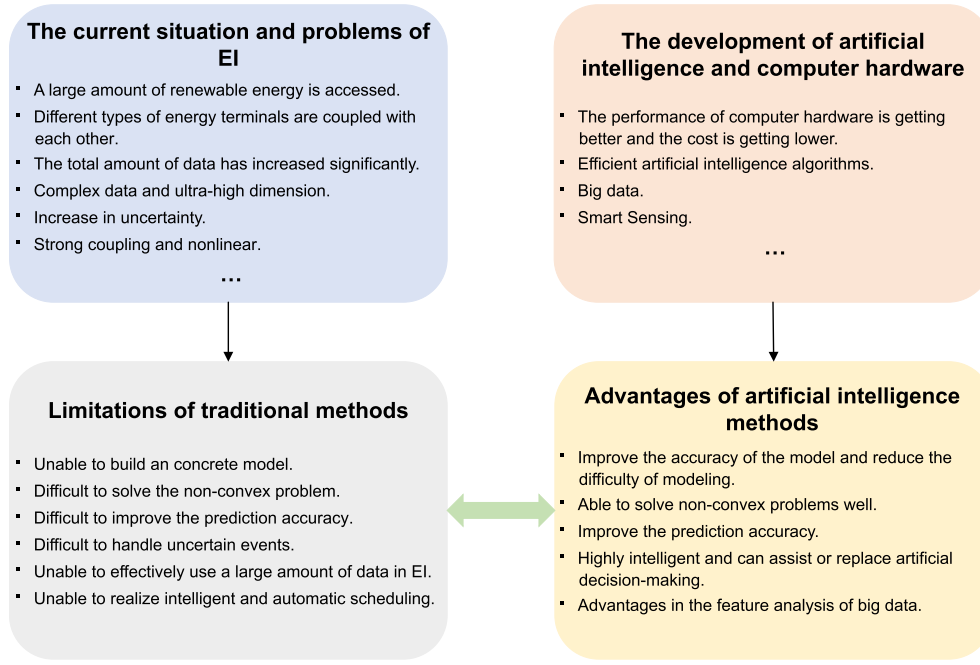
The current situation and problems of EI

- A large amount of renewable energy is accessed.
- Different types of energy terminals are coupled with each other.
- The total amount of data has increased significantly.
- Complex data and ultra-high dimension.
- Increase in uncertainty.
- Strong coupling and nonlinear.

…

The development of artificial intelligence and computer hardware

- The performance of computer hardware is getting better and the cost is getting lower.
- Efficient artificial intelligence algorithms.
- Big data.
- Smart Sensing.

…

Limitations of traditional methods

- Unable to build an concrete model.
- Difficult to solve the non-convex problem.
- Difficult to improve the prediction accuracy.
- Difficult to handle uncertain events.
- Unable to effectively use a large amount of data in EI.
- Unable to realize intelligent and automatic scheduling.

Advantages of artificial intelligence methods

- Improve the accuracy of the model and reduce the difficulty of modeling.
- Able to solve non-convex problems well.
- Improve the prediction accuracy.
- Highly intelligent and can assist or replace artificial decision-making.
- Advantages in the feature analysis of big data.